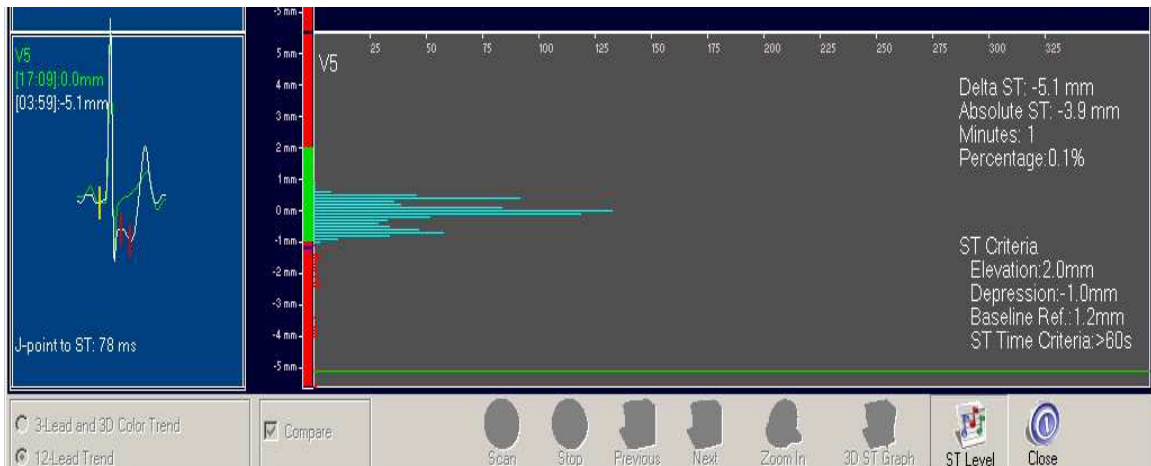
V5
[17:09]:0.0mm
[03:59]:-5.1mm

J-point to ST: 78 ms

-5 mm
5 mm
4 mm
3 mm
2 mm
1 mm
0 mm
-1 mm
-2 mm
-3 mm
-4 mm
-5 mm

V5

25 50 75 100 125 150 175 200 225 250 275 300 325

Delta ST: -5.1 mm
Absolute ST: -3.9 mm
Minutes: 1
Percentage:0.1%

ST Criteria
Elevation:2.0mm
Depression:-1.0mm
Baseline Ref.:1.2mm
ST Time Criteria:>60s

3-Lead and 3D Color Trend
12-Lead Trend

Compare

Scan
Stop
Previous
Next
Zoom In
3D ST Graph
ST Level
Close